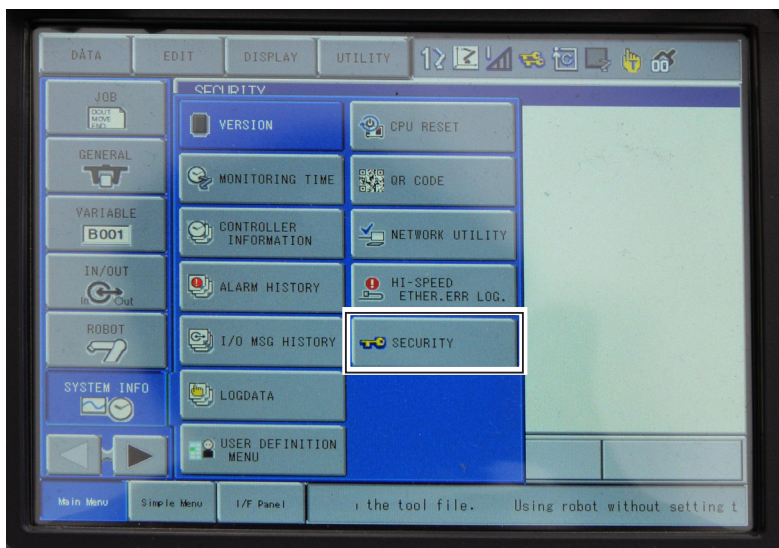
DATA EDIT DISPLAY UTILITY

JOB
DOUT MOVE END

GENERAL

VARIABLE
B001

IN/OUT
In Out

ROBOT

SYSTEM INFO

SECURITY

VERSION

CPU RESET

MONITORING TIME

QR CODE

CONTROLLER INFORMATION

NETWORK UTILITY

ALARM HISTORY

HI-SPEED ETHER.ERR LOG.

I/O MSG HISTORY

SECURITY

LOGDATA

USER DEFINITION MENU

Main Menu Simple Menu I/F Panel

ı the tool file. Using robot without setting t